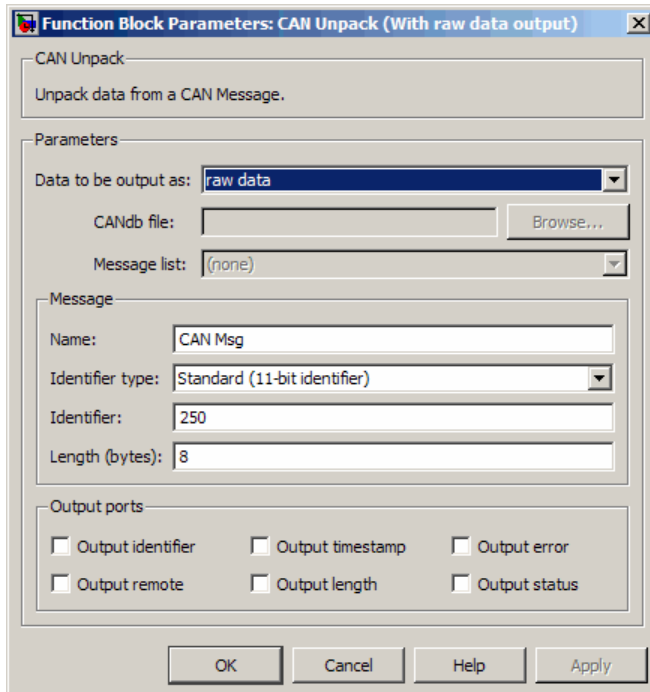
Function Block Parameters: CAN Unpack (With raw data output)

CAN Unpack

Unpack data from a CAN Message.

Parameters

Data to be output as: raw data

CANdb file: Browse...

Message list: (none)

Message

Name: CAN Msg

Identifier type: Standard (11-bit identifier)

Identifier: 250

Length (bytes): 8

Output ports

Output identifier Output timestamp Output error

Output remote Output length Output status

OK Cancel Help Apply